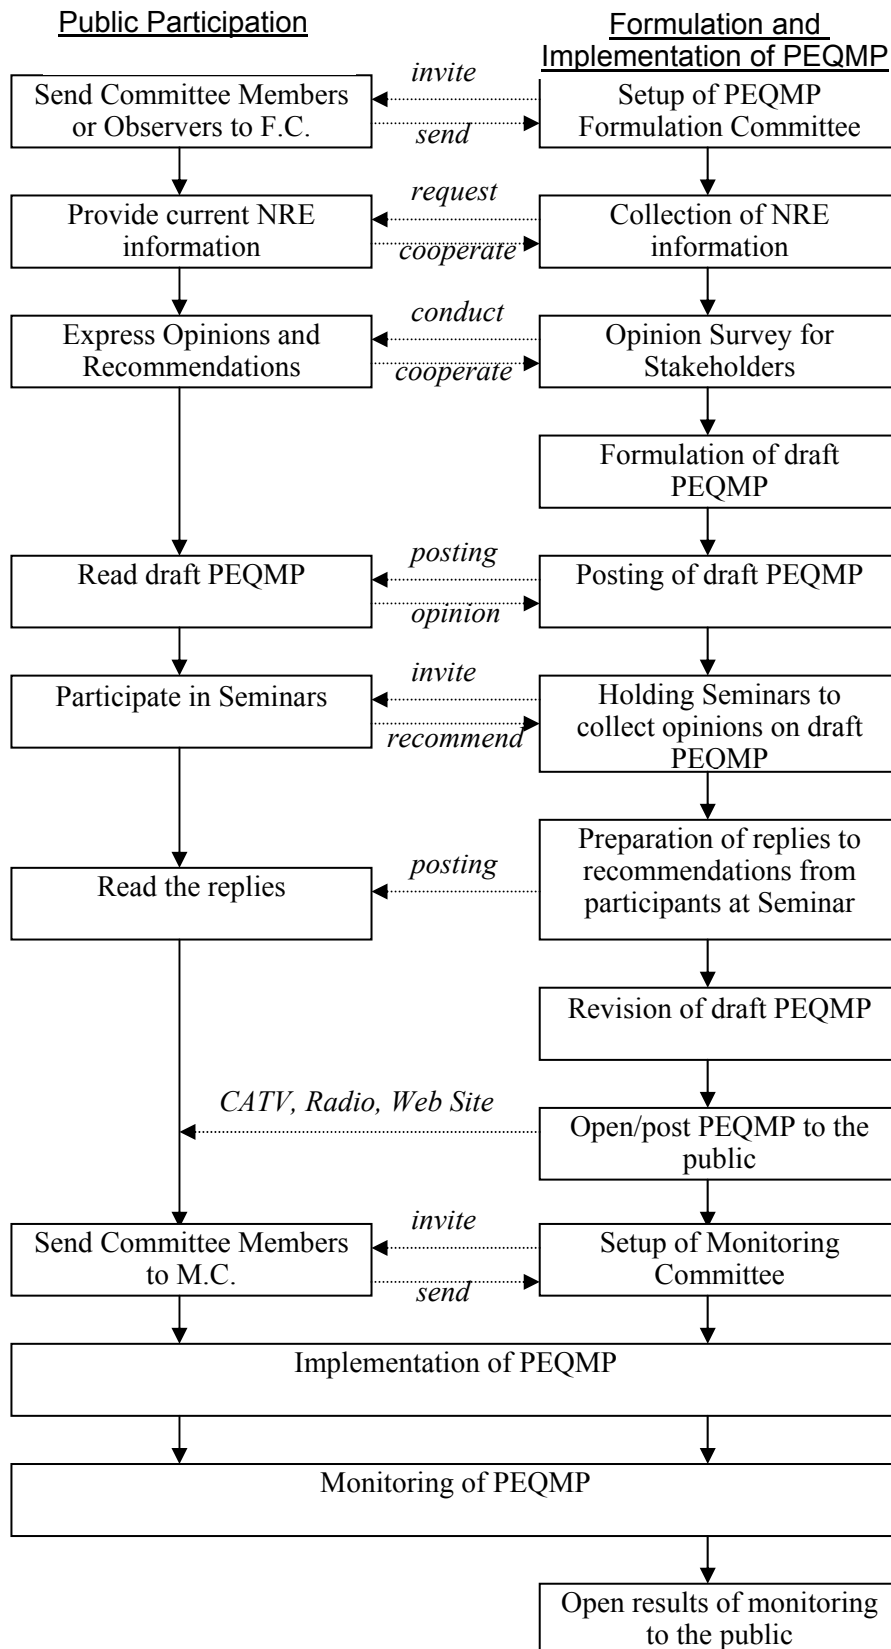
Public Participation

Formulation and Implementation of PEQMP

Send Committee Members or Observers to F.C.

invite

send

Setup of PEQMP Formulation Committee

Provide current NRE information

request

cooperate

Collection of NRE information

Express Opinions and Recommendations

conduct

cooperate

Opinion Survey for Stakeholders

Formulation of draft PEQMP

Read draft PEQMP

posting

opinion

Posting of draft PEQMP

Participate in Seminars

invite

recommend

Holding Seminars to collect opinions on draft PEQMP

Read the replies

posting

Preparation of replies to recommendations from participants at Seminar

Revision of draft PEQMP

CATV, Radio, Web Site

Open/post PEQMP to the public

Send Committee Members to M.C.

invite

send

Setup of Monitoring Committee

Implementation of PEQMP

Monitoring of PEQMP

Open results of monitoring to the public